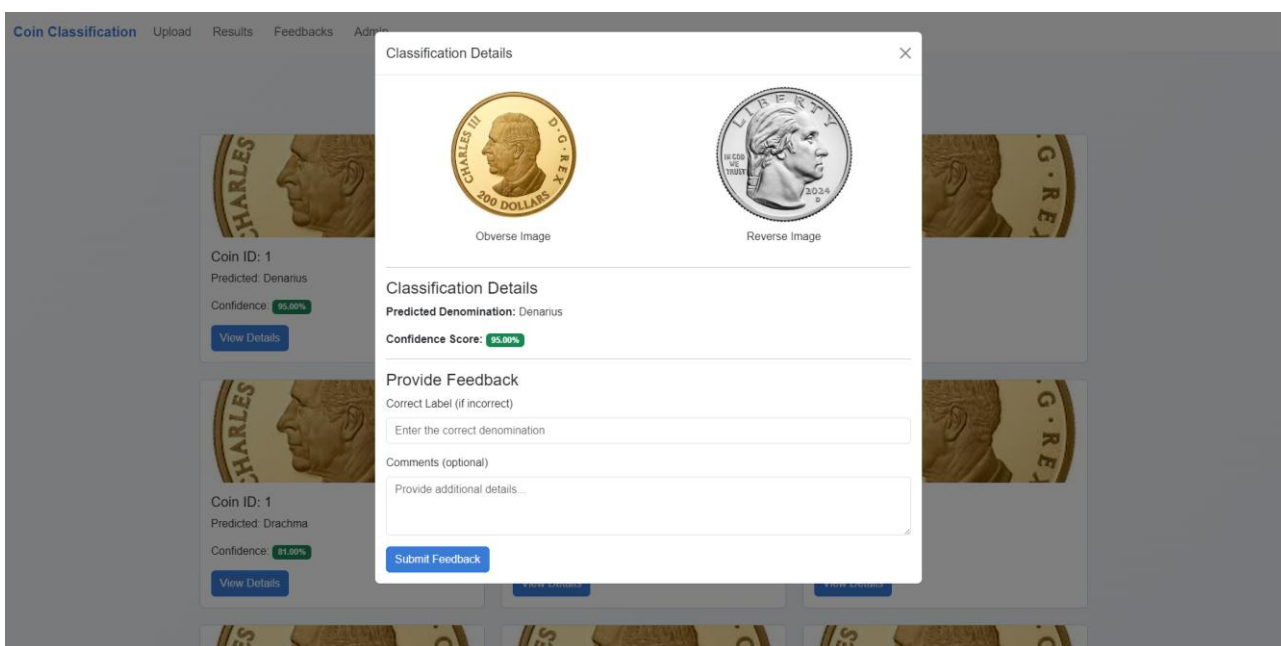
Coin Classification Upload Results Feedbacks Adm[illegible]

Classification Details ×

CHARLES III D·G·REX 200 DOLLARS

LIBERTY IN GOD WE TRUST 2024 D

Obverse Image

Reverse Image

Classification Details

Predicted Denomination: Denarius

Confidence Score: 95.00%

Provide Feedback

Correct Label (if incorrect)

Enter the correct denomination

Comments (optional)

Provide additional details...

Submit Feedback

CHARLES G·RE

Coin ID: 1

Predicted: Denarius

Confidence: 95.00%

View Details

CHARLES G·RE

Coin ID: 1

Predicted: Drachma

Confidence: 81.00%

View Details

View Details

View Details